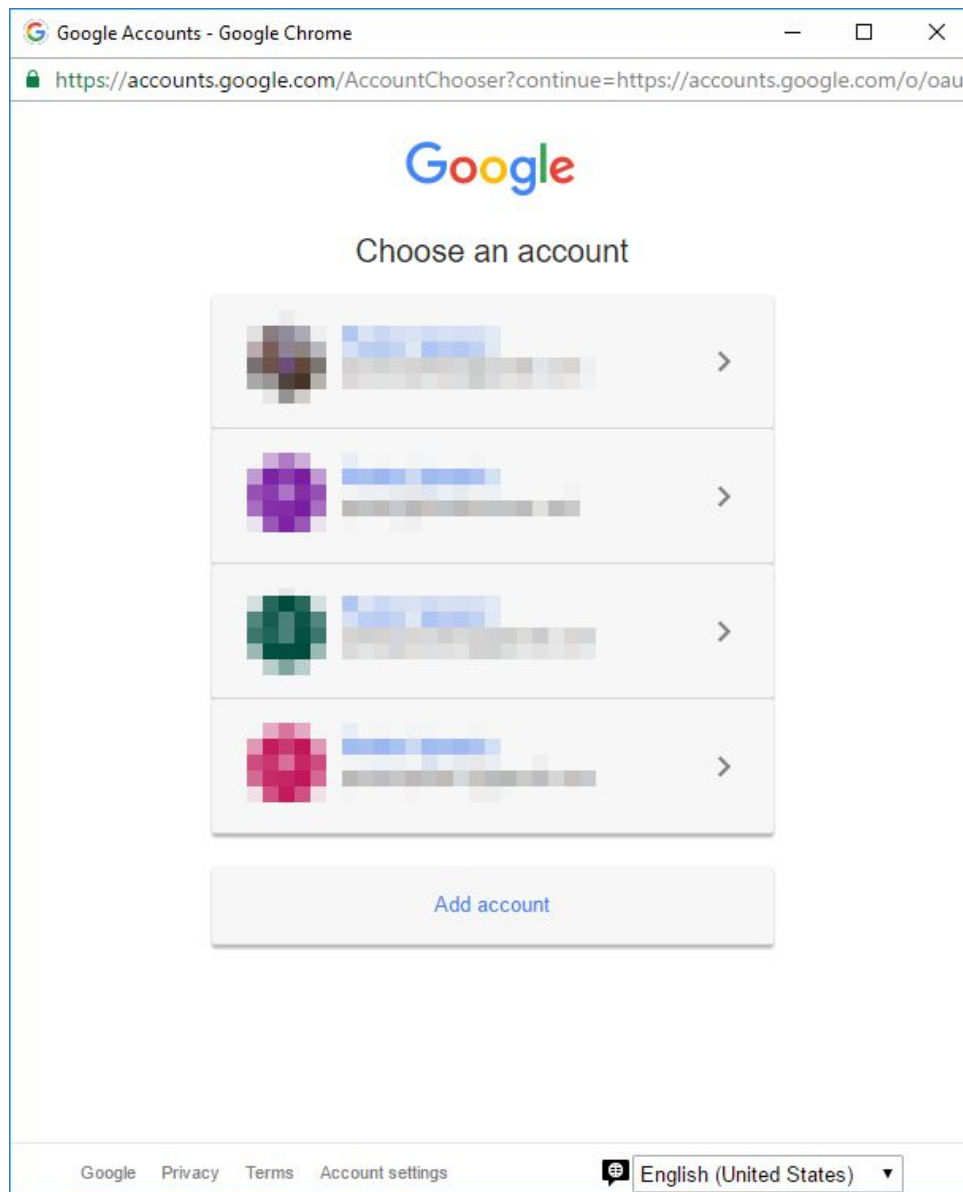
Google Accounts - Google Chrome

https://accounts.google.com/AccountChooser?continue=https://accounts.google.com/o/oau

Google

Choose an account

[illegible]
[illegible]

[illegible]
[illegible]

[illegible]
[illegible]

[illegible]
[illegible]

Add account

Google Privacy Terms Account settings

English (United States)